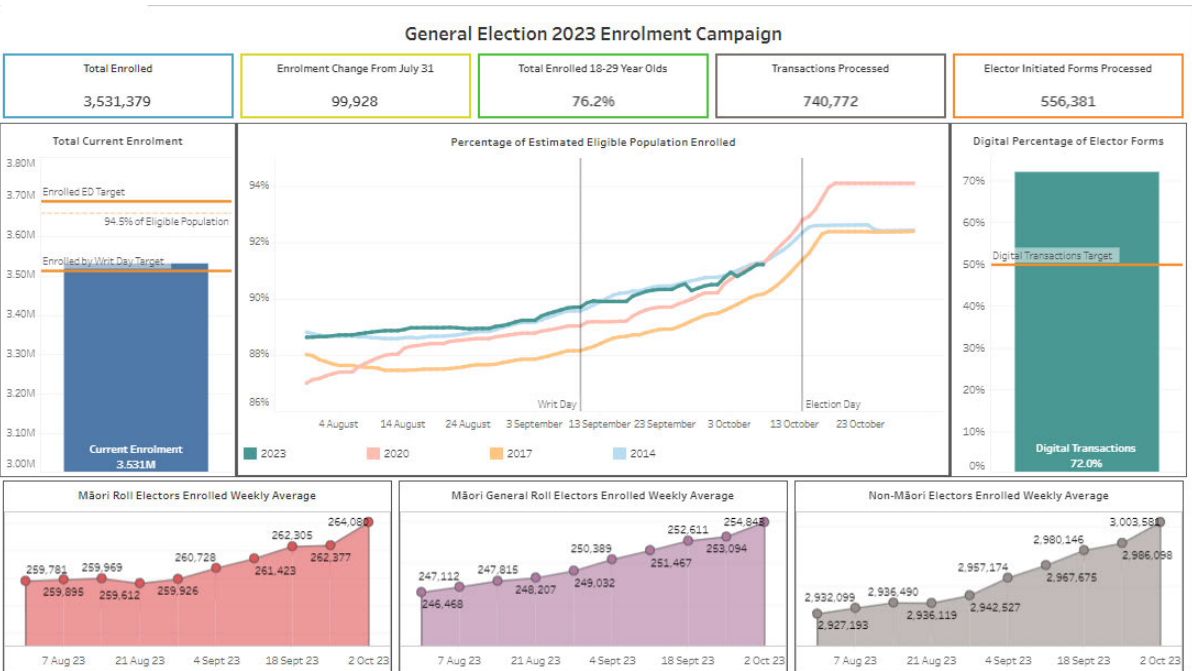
General Election 2023 Enrolment Campaign

Total Enrolled
3,531,379

Enrolment Change From July 31
99,928

Total Enrolled 18-29 Year Olds
76.2%

Transactions Processed
740,772

Elector Initiated Forms Processed
556,381

Total Current Enrolment

3.80M
3.70M
3.60M
3.50M
3.40M
3.30M
3.20M
3.10M
3.00M

Enrolled ED Target
94.5% of Eligible Population
Enrolled by Writ Day Target
Current Enrolment
3.531M

Percentage of Estimated Eligible Population Enrolled

94%
92%
90%
88%
86%

Writ Day
Election Day

4 August
14 August
24 August
3 September
13 September
23 September
3 October
13 October
23 October

2023
2020
2017
2014

Digital Percentage of Elector Forms

70%
60%
50%
40%
30%
20%
10%
0%

Digital Transactions Target
Digital Transactions
72.0%

Māori Roll Electors Enrolled Weekly Average

259,781
259,895
259,969
259,612
259,926
260,728
261,423
262,305
262,377
264,080

7 Aug 23
21 Aug 23
4 Sept 23
18 Sept 23
2 Oct 23

Māori General Roll Electors Enrolled Weekly Average

247,112
246,468
247,815
248,207
250,389
249,032
251,467
252,611
253,094
254,845

7 Aug 23
21 Aug 23
4 Sept 23
18 Sept 23
2 Oct 23

Non-Māori Electors Enrolled Weekly Average

2,932,099
2,927,193
2,936,490
2,936,119
2,957,174
2,942,527
2,980,146
2,967,675
3,003,581
2,986,098

7 Aug 23
21 Aug 23
4 Sept 23
18 Sept 23
2 Oct 23